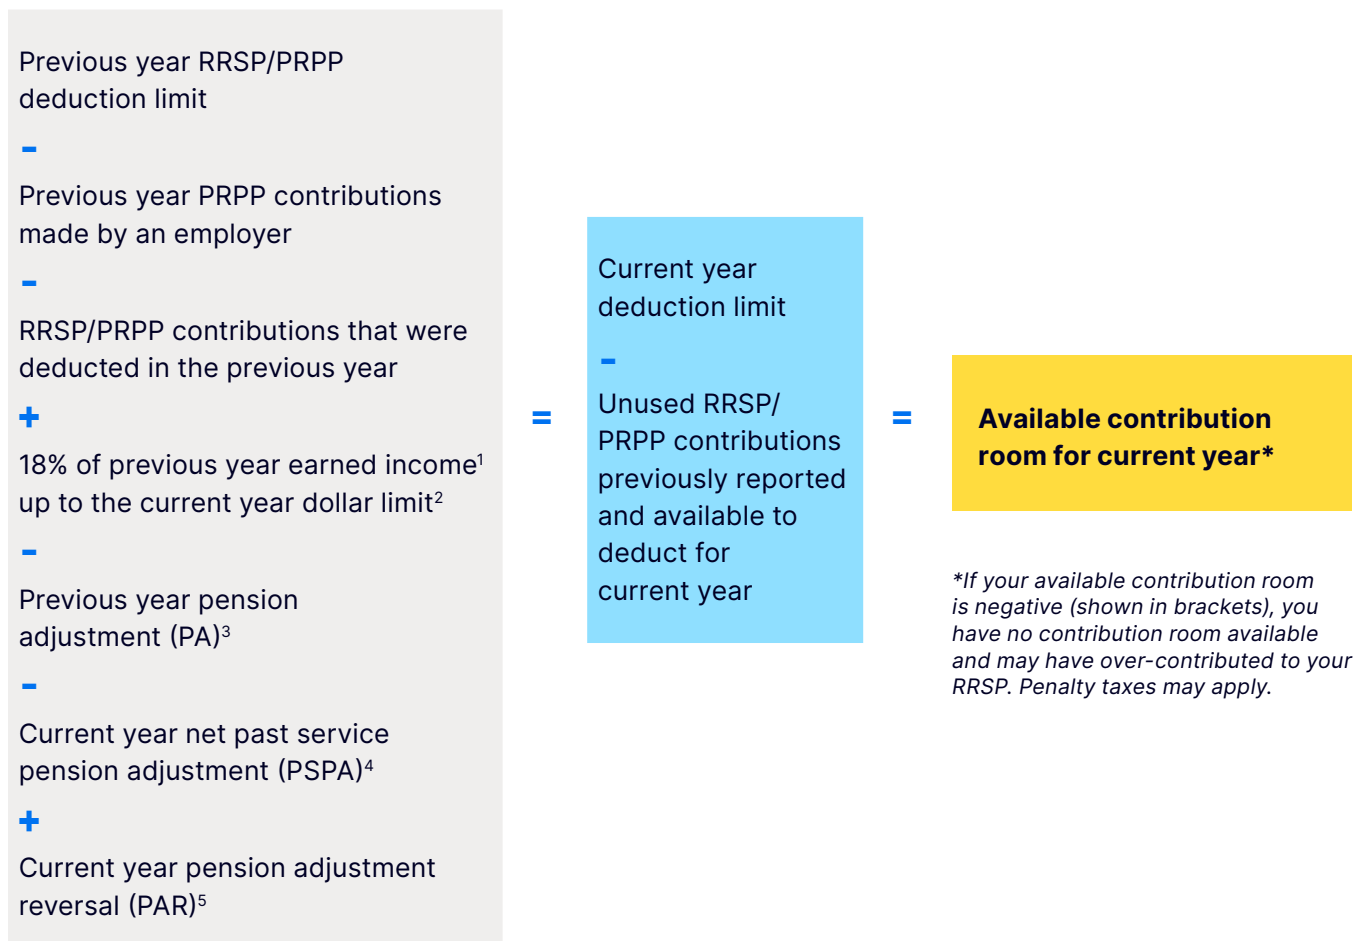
Previous year RRSP/PRPP deduction limit

-

Previous year PRPP contributions made by an employer

-

RRSP/PRPP contributions that were deducted in the previous year

+

18% of previous year earned income$^1$ up to the current year dollar limit$^2$

-

Previous year pension adjustment (PA)$^3$

-

Current year net past service pension adjustment (PSPA)$^4$

+

Current year pension adjustment reversal (PAR)$^5$

=

Current year deduction limit

-

Unused RRSP/ PRPP contributions previously reported and available to deduct for current year

=

Available contribution room for current year*

*If your available contribution room is negative (shown in brackets), you have no contribution room available and may have over-contributed to your RRSP. Penalty taxes may apply.